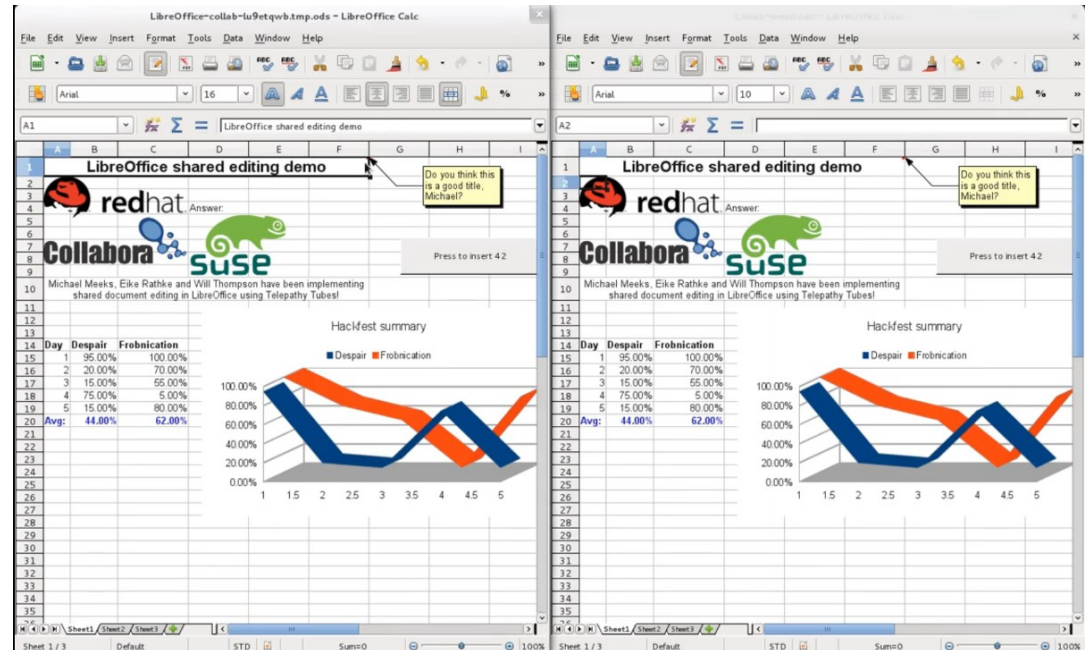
LibreOffice-collab-lu9etqwb.tmp.ods - LibreOffice Calc

File Edit View Insert Format Tools Data Window Help

Arial 16

A1 LibreOffice shared editing demo

| | A | B | C | D | E | F | G | H | I |
|---|---|---|---|---|---|---|---|---|---|
| 1 | LibreOffice shared editing demo | | | | | | | | |

Do you think this is a good title, Michael?

redhat Answer:

Collabora

SuSE

Press to insert 42

Michael Meeks, Eike Rathke and Will Thompson have been implementing shared document editing in LibreOffice using Telepathy Tubes!

| Day | Despair | Frobnication |
|---|---|---|
| 1 | 95.00% | 100.00% |
| 2 | 20.00% | 70.00% |
| 3 | 15.00% | 55.00% |
| 4 | 75.00% | 5.00% |
| 5 | 15.00% | 80.00% |
| Avg: | 44.00% | 62.00% |

Hackfest summary

Despair Frobnication

100.00% 80.00% 60.00% 40.00% 20.00% 0.00%

1 1.5 2 2.5 3 3.5 4 4.5 5

Sheet1 Sheet2 Sheet3

Sheet 1 / 3 Default STD Sum=0 100%

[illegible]

File Edit View Insert Format Tools Data Window Help

Arial 10

A2

LibreOffice shared editing demo

Do you think this is a good title, Michael?

redhat Answer:

Collabora

SuSE

Press to insert 42

Michael Meeks, Eike Rathke and Will Thompson have been implementing shared document editing in LibreOffice using Telepathy Tubes!

| Day | Despair | Frobnication |
|---|---|---|
| 1 | 95.00% | 100.00% |
| 2 | 20.00% | 70.00% |
| 3 | 15.00% | 55.00% |
| 4 | 75.00% | 5.00% |
| 5 | 15.00% | 80.00% |
| Avg: | 44.00% | 62.00% |

Hackfest summary

Despair Frobnication

100.00% 80.00% 60.00% 40.00% 20.00% 0.00%

1 1.5 2 2.5 3 3.5 4 4.5 5

Sheet1 Sheet2 Sheet3

Sheet 1 / 3 Default STD Sum=0 100%